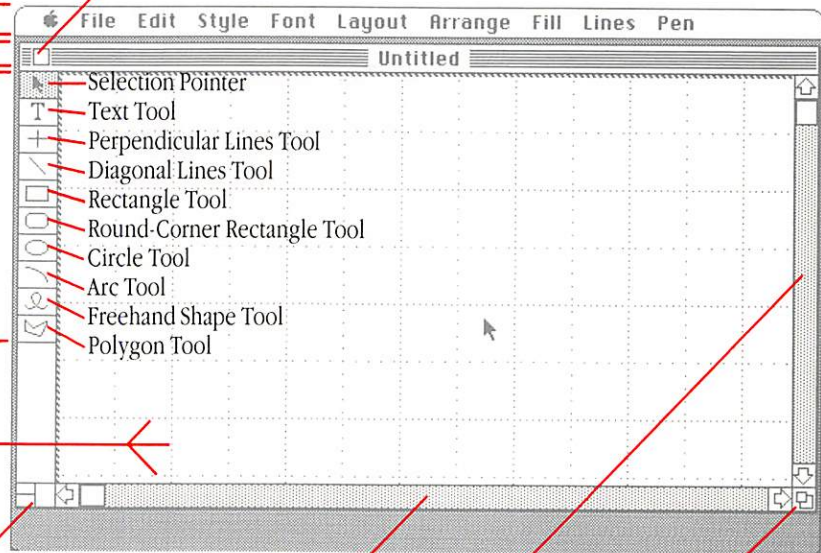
File Edit Style Font Layout Arrange Fill Lines Pen

Untitled

Selection Pointer
Text Tool
Perpendicular Lines Tool
Diagonal Lines Tool
Rectangle Tool
Round-Corner Rectangle Tool
Circle Tool
Arc Tool
Freehand Shape Tool
Polygon Tool